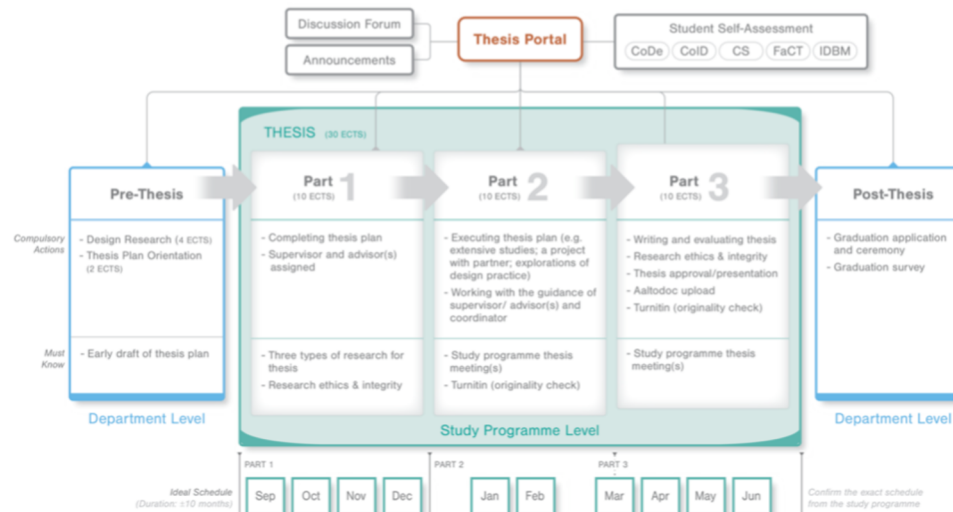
Discussion Forum

Announcements

Thesis Portal

Student Self-Assessment

CoDe CoID CS FaCT IDBM

THESIS (30 ECTS)

Pre-Thesis

Part 1 (10 ECTS)

Part 2 (10 ECTS)

Part 3 (10 ECTS)

Post-Thesis

Compulsory Actions

- Design Research (4 ECTS)
- Thesis Plan Orientation (2 ECTS)

- Completing thesis plan
- Supervisor and advisor(s) assigned

- Executing thesis plan (e.g. extensive studies; a project with partner; explorations of design practice)
- Working with the guidance of supervisor/ advisor(s) and coordinator

- Writing and evaluating thesis
- Research ethics & integrity
- Thesis approval/presentation
- Aaltodoc upload
- Turnitin (originality check)

- Graduation application and ceremony
- Graduation survey

Must Know

- Early draft of thesis plan

- Three types of research for thesis
- Research ethics & integrity

- Study programme thesis meeting(s)
- Turnitin (originality check)

- Study programme thesis meeting(s)

Department Level

Study Programme Level

Department Level

PART 1

PART 2

PART 3

Ideal Schedule (Duration: ≈10 months)

Sep Oct Nov Dec Jan Feb Mar Apr May Jun

Confirm the exact schedule from the study programme